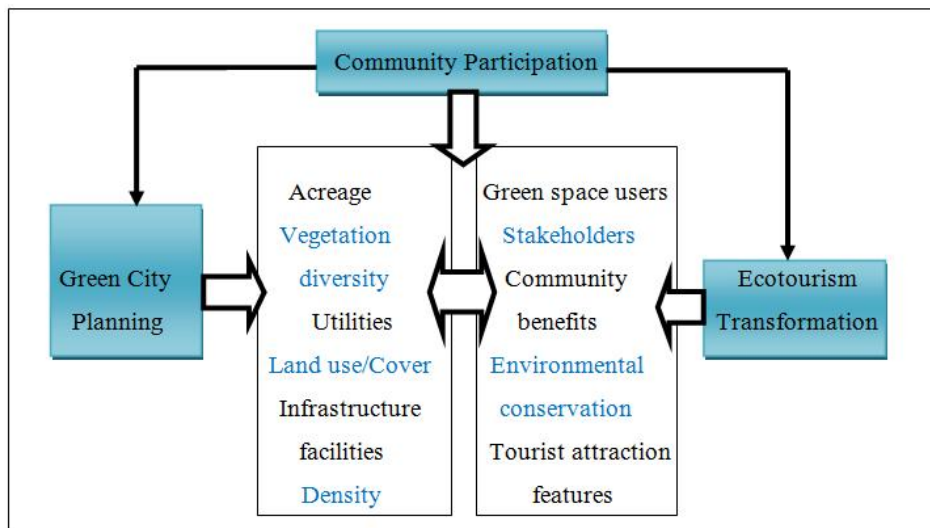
Community Participation

Green City Planning

Acreage
Vegetation diversity
Utilities
Land use/Cover
Infrastructure facilities
Density

Green space users
Stakeholders
Community benefits
Environmental conservation
Tourist attraction features

Ecotourism Transformation